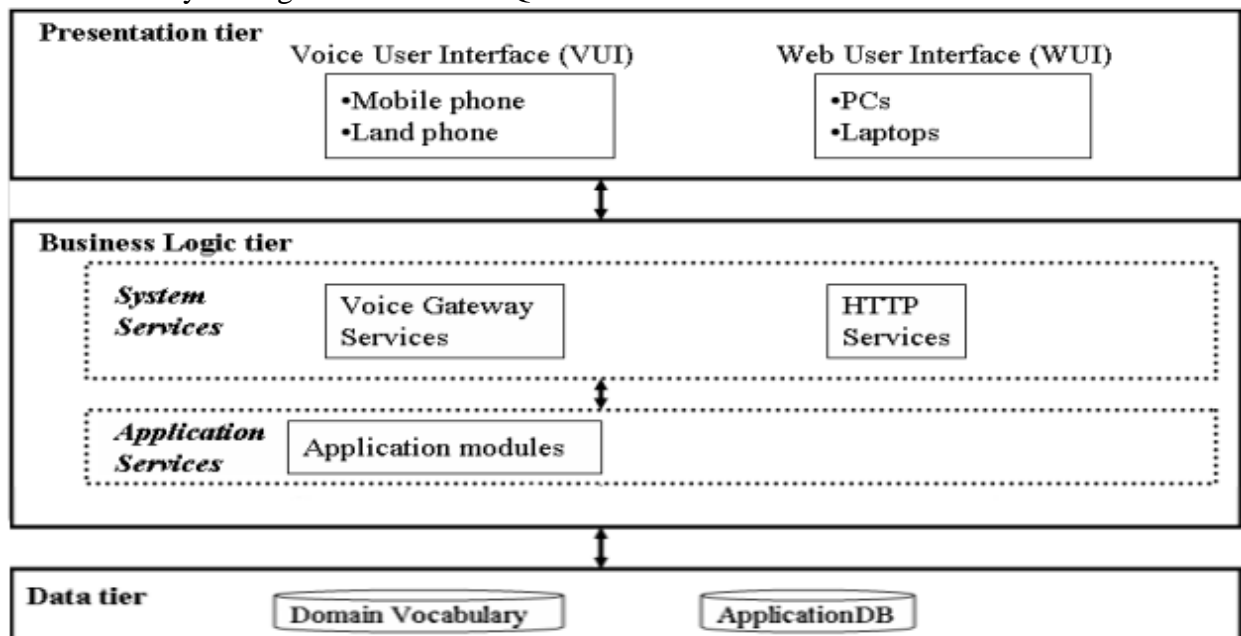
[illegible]

Presentation tier

Voice User Interface (VUI)

•Mobile phone
•Land phone

Web User Interface (WUI)

•PCs
•Laptops

Business Logic tier

System Services

Voice Gateway Services

HTTP Services

Application Services

Application modules

Data tier

Domain Vocabulary

ApplicationDB